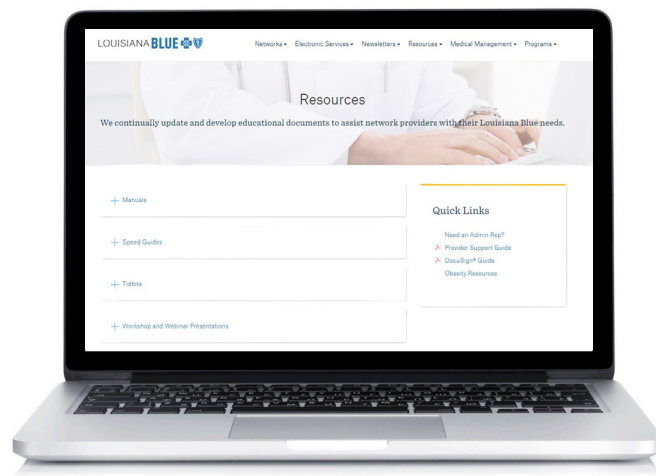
LOUISIANA BLUE

Networks ▾ Electronic Services ▾ Newsletters ▾ Resources ▾ Medical Management ▾ Programs ▾

Resources

We continually update and develop educational documents to assist network providers with their Louisiana Blue needs.

+ Manuals

+ Speed Guides

+ Tidbits

+ Workshop and Webinar Presentations

Quick Links

Need an Admin Rep?

Provider Support Guide

DocuSign® Guide

Obesity Resources